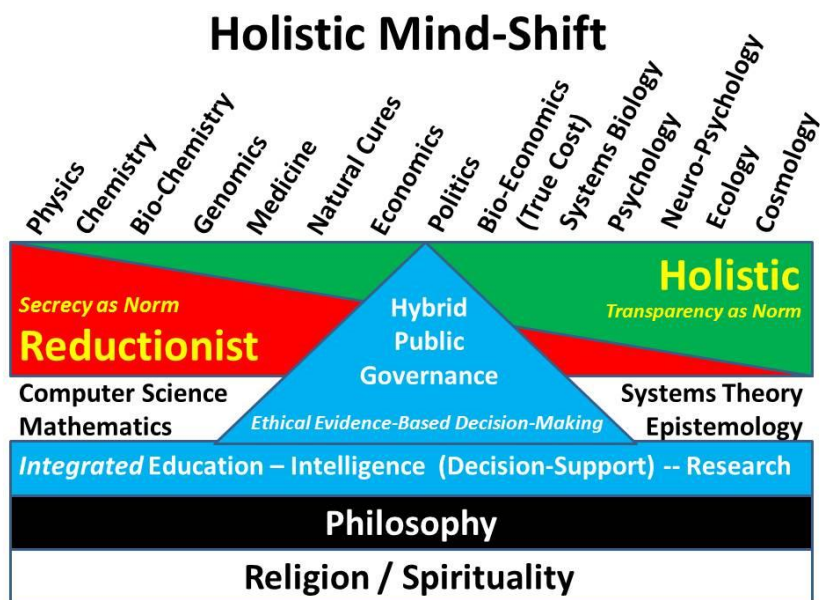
Holistic Mind-Shift

Physics
Chemistry
Bio-Chemistry
Genomics
Medicine
Natural Cures
Economics
Politics
Bio-Economics (True Cost)
Systems Biology
Psychology
Neuro-Psychology
Ecology
Cosmology

Secrecy as Norm
Reductionist

Hybrid Public Governance

Holistic
Transparency as Norm

Computer Science
Mathematics

Ethical Evidence-Based Decision-Making

Systems Theory
Epistemology

Integrated Education – Intelligence (Decision-Support) -- Research

Philosophy

Religion / Spirituality